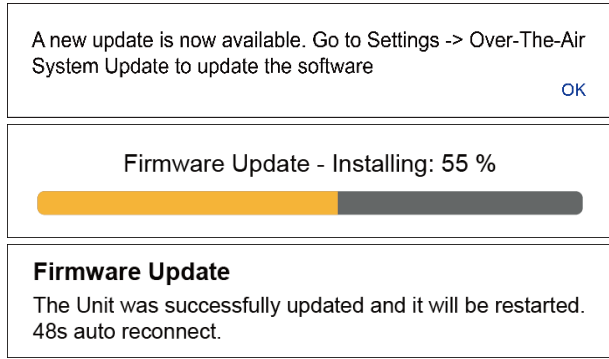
A new update is now available. Go to Settings -> Over-The-Air System Update to update the software

OK

Firmware Update - Installing: 55 %

Firmware Update

The Unit was successfully updated and it will be restarted.
48s auto reconnect.